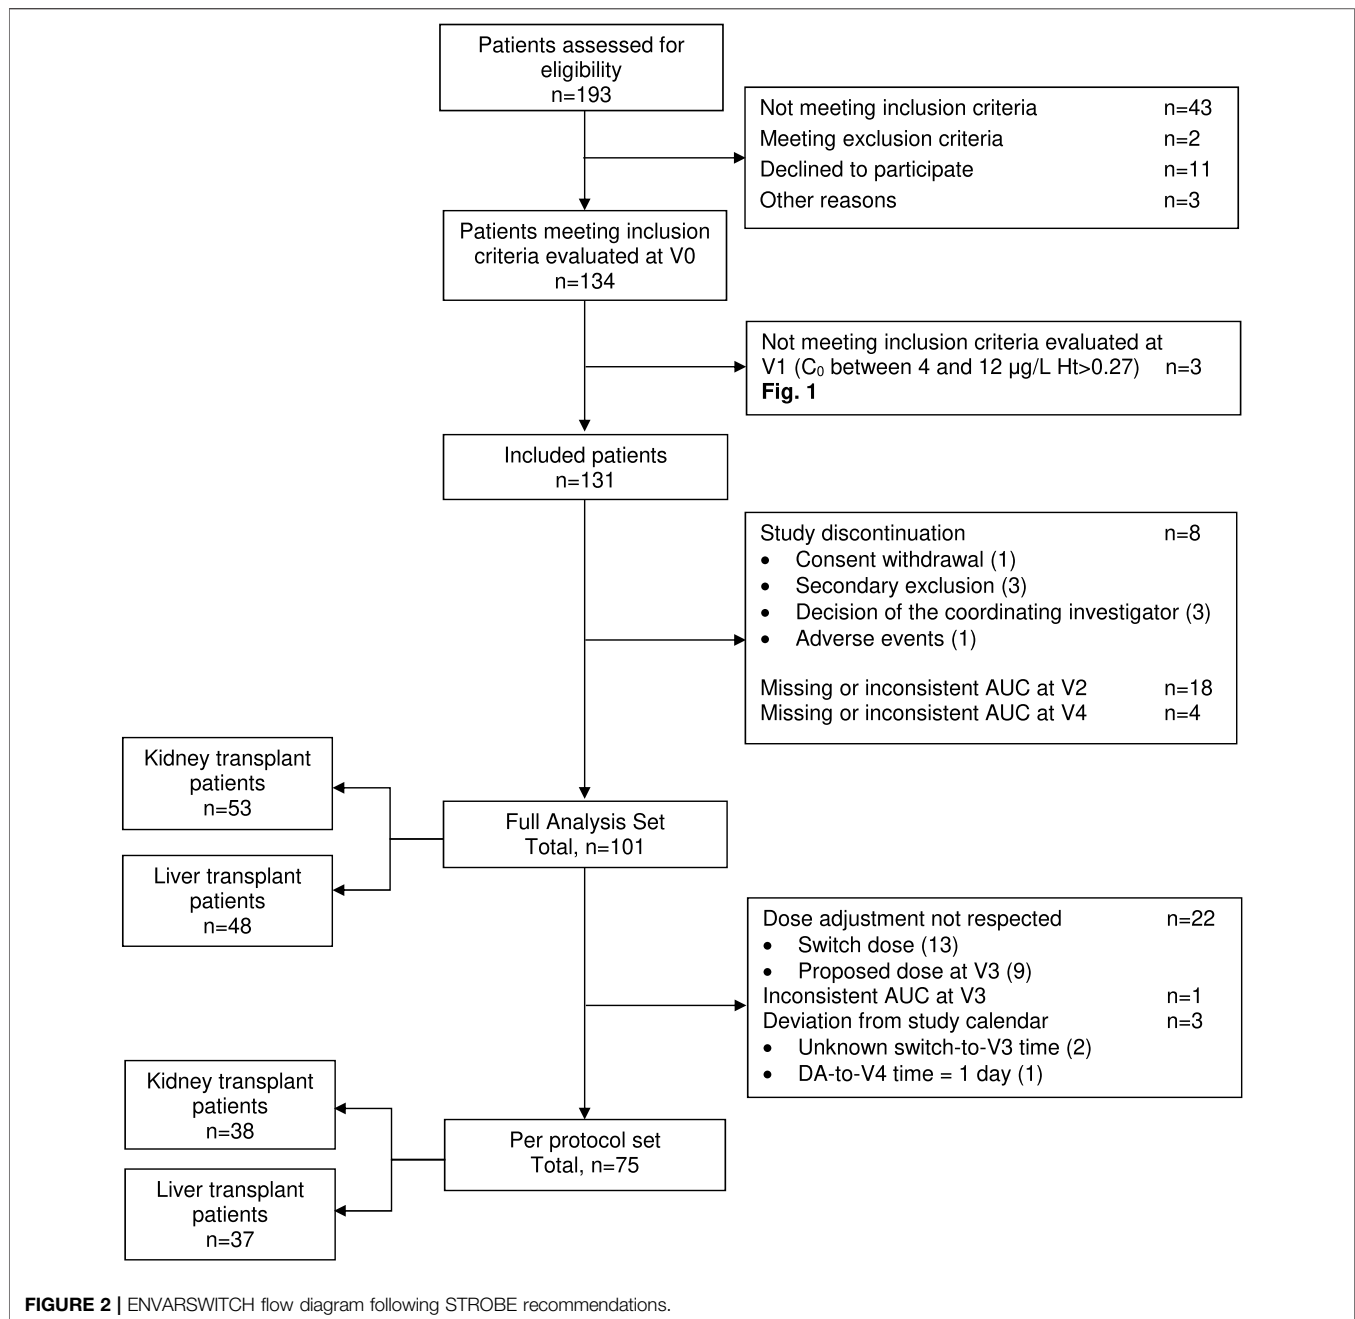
Patients assessed for eligibility
n=193

Not meeting inclusion criteria n=43
Meeting exclusion criteria n=2
Declined to participate n=11
Other reasons n=3

Patients meeting inclusion criteria evaluated at V0
n=134

Not meeting inclusion criteria evaluated at V1 ($C_0$ between 4 and 12 µg/L Ht>0.27) n=3
**Fig. 1**

Included patients
n=131

Study discontinuation n=8
• Consent withdrawal (1)
• Secondary exclusion (3)
• Decision of the coordinating investigator (3)
• Adverse events (1)

Missing or inconsistent AUC at V2 n=18
Missing or inconsistent AUC at V4 n=4

Kidney transplant patients
n=53

Liver transplant patients
n=48

Full Analysis Set
Total, n=101

Dose adjustment not respected n=22
• Switch dose (13)
• Proposed dose at V3 (9)
Inconsistent AUC at V3 n=1
Deviation from study calendar n=3
• Unknown switch-to-V3 time (2)
• DA-to-V4 time = 1 day (1)

Kidney transplant patients
n=38

Liver transplant patients
n=37

Per protocol set
Total, n=75

**FIGURE 2 |** ENVARSWITCH flow diagram following STROBE recommendations.